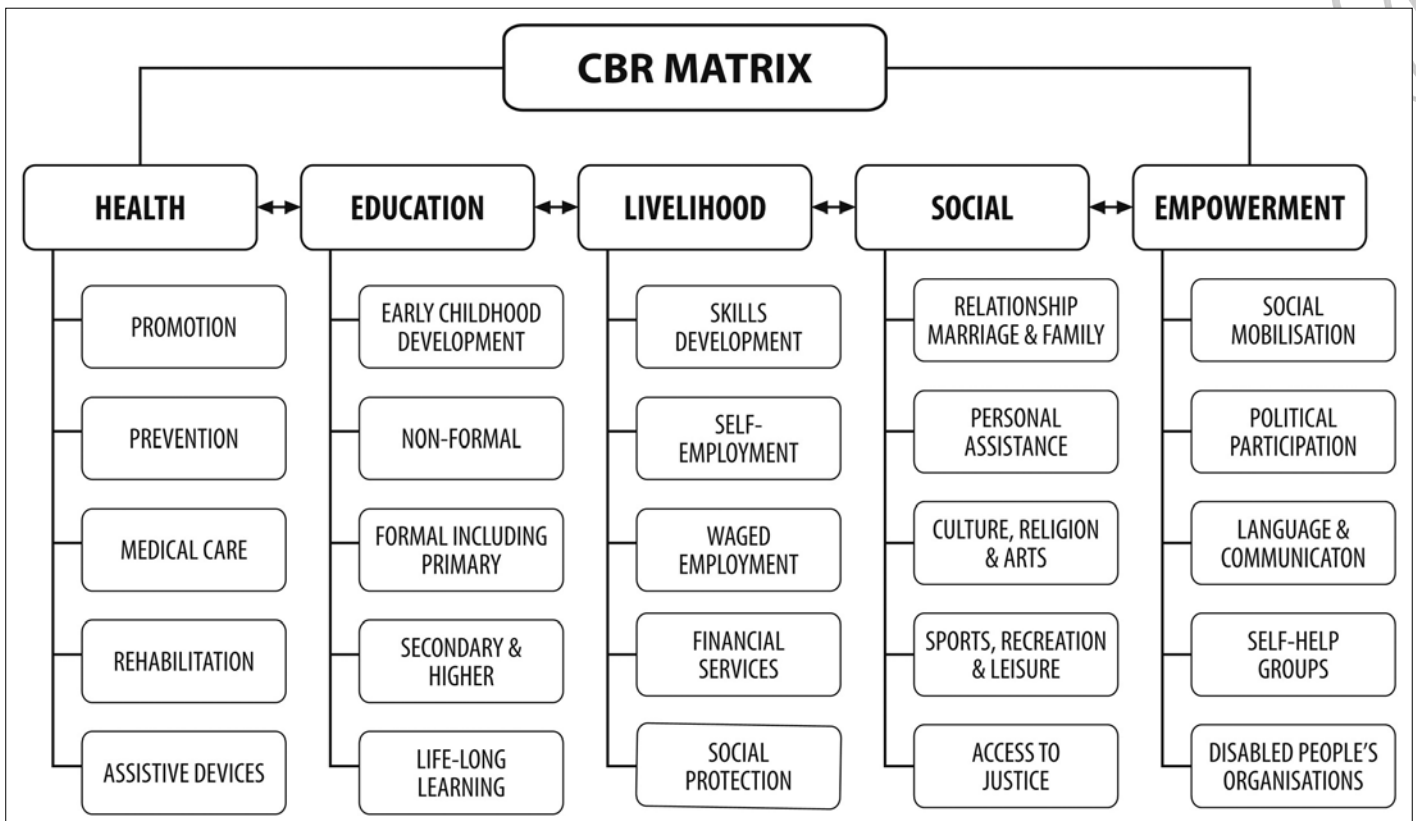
CBR MATRIX

HEALTH

PROMOTION

PREVENTION

MEDICAL CARE

REHABILITATION

ASSISTIVE DEVICES

EDUCATION

EARLY CHILDHOOD DEVELOPMENT

NON-FORMAL

FORMAL INCLUDING PRIMARY

SECONDARY & HIGHER

LIFE-LONG LEARNING

LIVELIHOOD

SKILLS DEVELOPMENT

SELF-EMPLOYMENT

WAGED EMPLOYMENT

FINANCIAL SERVICES

SOCIAL PROTECTION

SOCIAL

RELATIONSHIP MARRIAGE & FAMILY

PERSONAL ASSISTANCE

CULTURE, RELIGION & ARTS

SPORTS, RECREATION & LEISURE

ACCESS TO JUSTICE

EMPOWERMENT

SOCIAL MOBILISATION

POLITICAL PARTICIPATION

LANGUAGE & COMMUNICATON

SELF-HELP GROUPS

DISABLED PEOPLE'S ORGANISATIONS